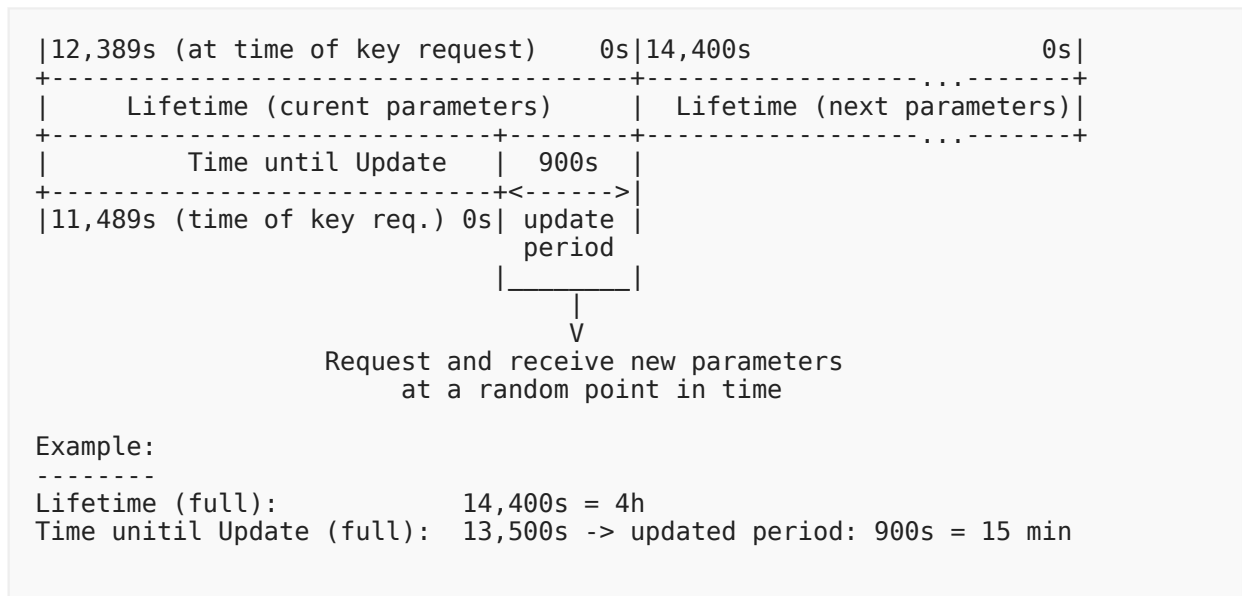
|12,389s (at time of key request)    0s|14,400s                      0s|
+--------------------------------------+-----------------...--------+
|     Lifetime (curent parameters)      |  Lifetime (next parameters)|
+----------------------------+---------+-----------------...--------+
|         Time until Update   |  900s   |
+----------------------------+<------>|
|11,489s (time of key req.) 0s| update |
                              period
                             |________|
                                  |
                                  V
                Request and receive new parameters
                     at a random point in time

Example:
--------
Lifetime (full):             14,400s = 4h
Time unitil Update (full):  13,500s -> updated period: 900s = 15 min